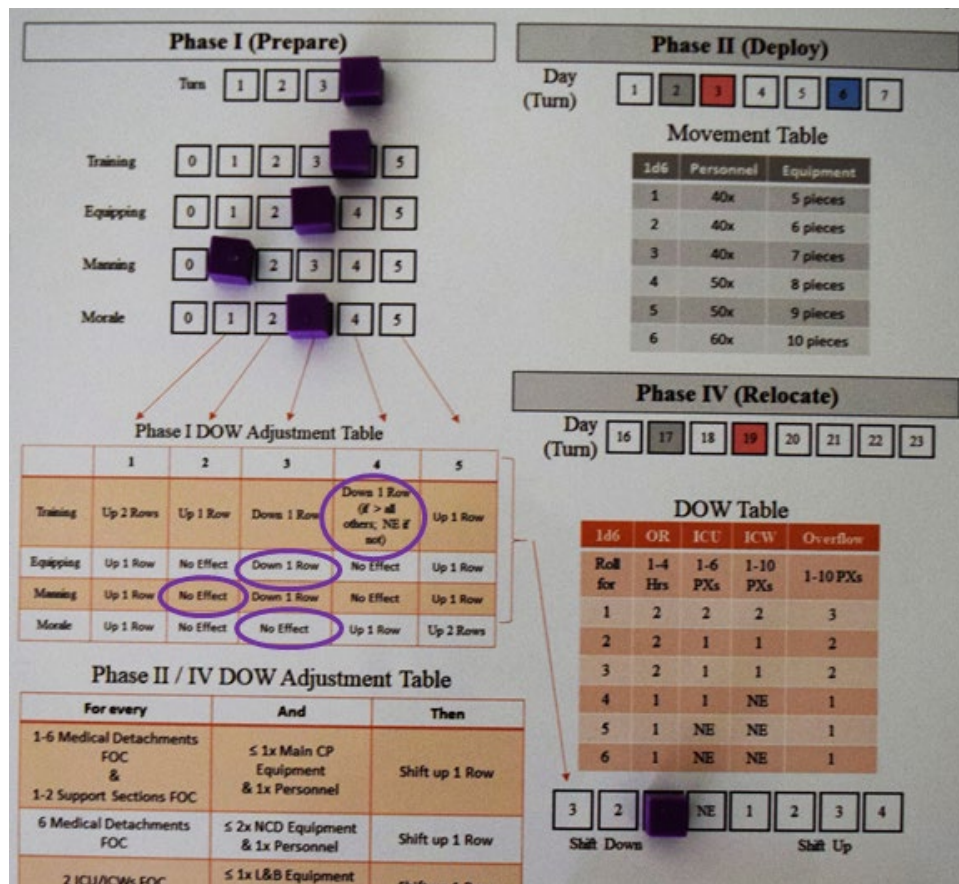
Phase I (Prepare)

Turn 1 2 3

Training 0 1 2 3 5

Equipping 0 1 2 4 5

Manning 0 2 3 4 5

Morale 0 1 2 4 5

Phase I DOW Adjustment Table

| | 1 | 2 | 3 | 4 | 5 |
|---|---|---|---|---|---|
| Training | Up 2 Rows | Up 1 Row | Down 1 Row | Down 1 Row (if > all others; NE if not) | Up 1 Row |
| Equipping | Up 1 Row | No Effect | Down 1 Row | No Effect | Up 1 Row |
| Manning | Up 1 Row | No Effect | Down 1 Row | No Effect | Up 1 Row |
| Morale | Up 1 Row | No Effect | No Effect | Up 1 Row | Up 2 Rows |

Phase II / IV DOW Adjustment Table

| For every | And | Then |
|---|---|---|
| 1-6 Medical Detachments FOC & 1-2 Support Sections FOC | ≤ 1x Main CP Equipment & 1x Personnel | Shift up 1 Row |
| 6 Medical Detachments FOC | ≤ 2x NCD Equipment & 1x Personnel | Shift up 1 Row |
| 2 ICU/ICWs FOC | ≤ 1x L&B Equipment | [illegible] |

Phase II (Deploy)

Day (Turn) 1 2 3 4 5 6 7

Movement Table

| 1d6 | Personnel | Equipment |
|---|---|---|
| 1 | 40x | 5 pieces |
| 2 | 40x | 6 pieces |
| 3 | 40x | 7 pieces |
| 4 | 50x | 8 pieces |
| 5 | 50x | 9 pieces |
| 6 | 60x | 10 pieces |

Phase IV (Relocate)

Day (Turn) 16 17 18 19 20 21 22 23

DOW Table

| 1d6 | OR | ICU | ICW | Overflow |
|---|---|---|---|---|
| Roll for | 1-4 Hrs | 1-6 PXs | 1-10 PXs | 1-10 PXs |
| 1 | 2 | 2 | 2 | 3 |
| 2 | 2 | 1 | 1 | 2 |
| 3 | 2 | 1 | 1 | 2 |
| 4 | 1 | 1 | NE | 1 |
| 5 | 1 | NE | NE | 1 |
| 6 | 1 | NE | NE | 1 |

3 2 NE 1 2 3 4

Shift Down Shift Up